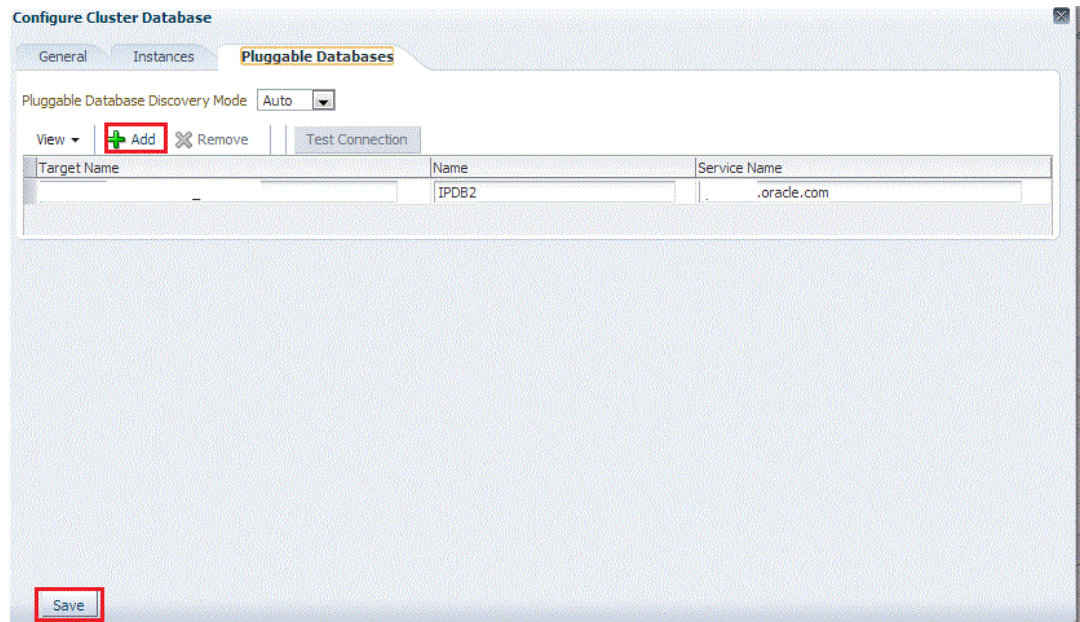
Configure Cluster Database

General Instances Pluggable Databases

Pluggable Database Discovery Mode Auto

View ▾ Add Remove Test Connection

| Target Name | Name | Service Name |
|---|---|---|
| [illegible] | IPDB2 | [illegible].oracle.com |

Save